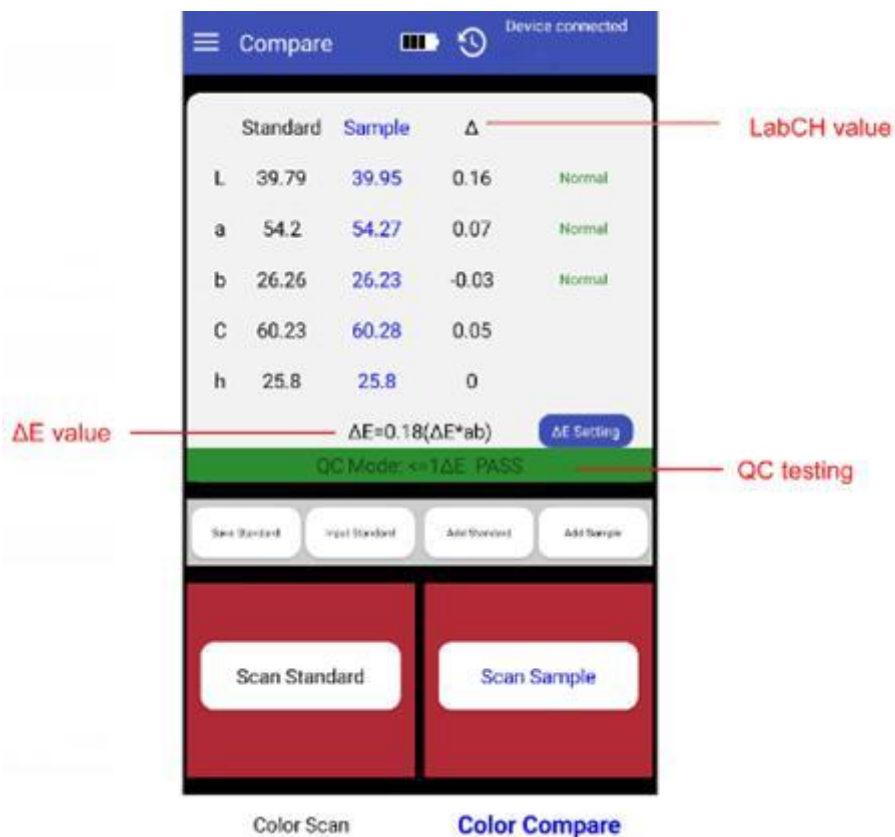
Compare

Device connected

LabCH value

|   | Standard | Sample | Δ |   |
|---|---|---|---|---|
| L | 39.79 | 39.95 | 0.16 | Normal |
| a | 54.2 | 54.27 | 0.07 | Normal |
| b | 26.26 | 26.23 | -0.03 | Normal |
| C | 60.23 | 60.28 | 0.05 |   |
| h | 25.8 | 25.8 | 0 |   |

ΔE value

ΔE=0.18(ΔE*ab)

ΔE Setting

QC Mode: <=1ΔE PASS

QC testing

Save Standard

Input Standard

Add Standard

Add Sample

Scan Standard

Scan Sample

Color Scan

Color Compare